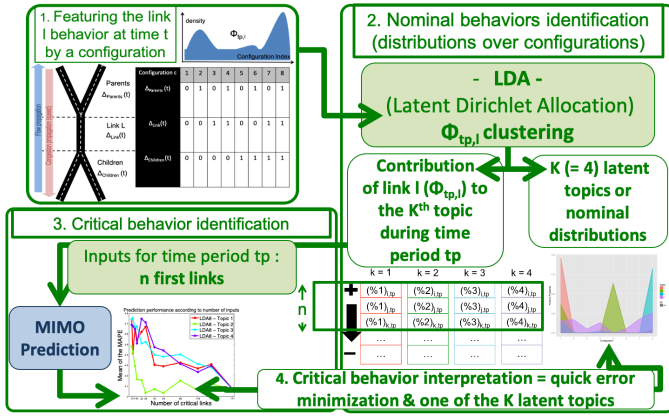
1. Featuring the link l behavior at time t by a configuration

density

$\Phi_{tp,l}$

Configuration index

Flow propagation

Congestion propagation (upward)

| Configuration c | 1 | 2 | 3 | 4 | 5 | 6 | 7 | 8 |
|---|---|---|---|---|---|---|---|---|
| Parents $\Delta_{Parents}(t)$ | 0 | 1 | 0 | 1 | 0 | 1 | 0 | 1 |
| Link L $\Delta_{Link}(t)$ | 0 | 0 | 1 | 1 | 0 | 0 | 1 | 1 |
| Children $\Delta_{Children}(t)$ | 0 | 0 | 0 | 0 | 1 | 1 | 1 | 1 |

2. Nominal behaviors identification (distributions over configurations)

- LDA -
(Latent Dirichlet Allocation)
$\Phi_{tp,l}$ clustering

Contribution of link l ($\Phi_{tp,l}$) to the K$^{th}$ topic during time period tp

K (= 4) latent topics or nominal distributions

3. Critical behavior identification

Inputs for time period tp :
n first links

n

| k = 1 | k = 2 | k = 3 | k = 4 |
|---|---|---|---|
| $(\%1)_{1,tp}$ | $(\%2)_{1,tp}$ | $(\%3)_{1,tp}$ | $(\%4)_{1,tp}$ |
| $(\%1)_{l,tp}$ | $(\%2)_{l,tp}$ | $(\%3)_{l,tp}$ | $(\%4)_{l,tp}$ |
| $(\%1)_{k,tp}$ | $(\%2)_{k,tp}$ | $(\%3)_{k,tp}$ | $(\%4)_{k,tp}$ |
| ... | ... | ... | ... |
| ... | ... | ... | ... |

+
−

MIMO Prediction

Prediction performance according to number of inputs

LDA# - Topic 1
LDA# - Topic 2
LDA# - Topic 3
LDA# - Topic 4

Mean of the MAPE

Number of critical links

4. Critical behavior interpretation = quick error minimization & one of the K latent topics